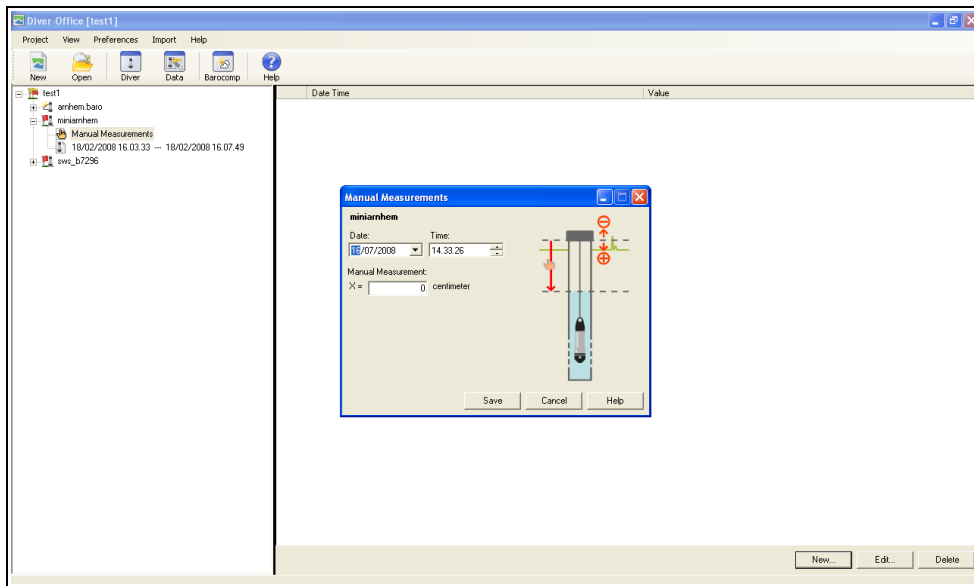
Diver-Office [test1]

Project View Preferences Import Help

New Open Diver Data Barocomp Help

test1
arnhem.baro
miniarnhem
Manual Measurements
18/02/2008 16.03.33 --- 18/02/2008 16.07.49
sws_b7296

| Date Time | Value |
|---|---|

Manual Measurements

miniarnhem

Date:
18/07/2008

Time:
14.33.26

Manual Measurement:
X = 0 centimeter

Save Cancel Help

New... Edit... Delete